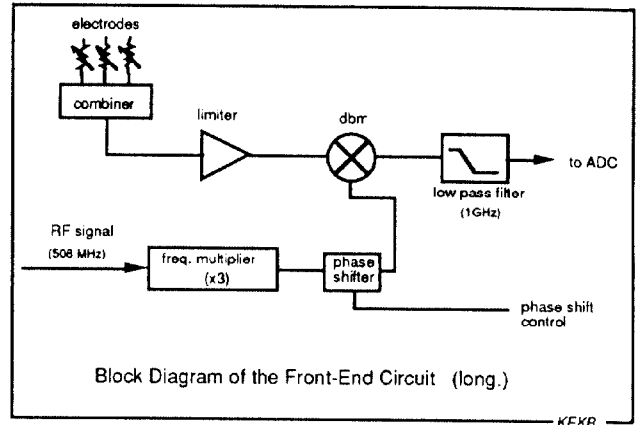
electrodes

combiner

limiter

dbm

low pass filter
(1GHz)

to ADC

RF signal
(508 MHz)

freq. multiplier
(x3)

phase shifter

phase shift control

Block Diagram of the Front-End Circuit (long.)

KEKB